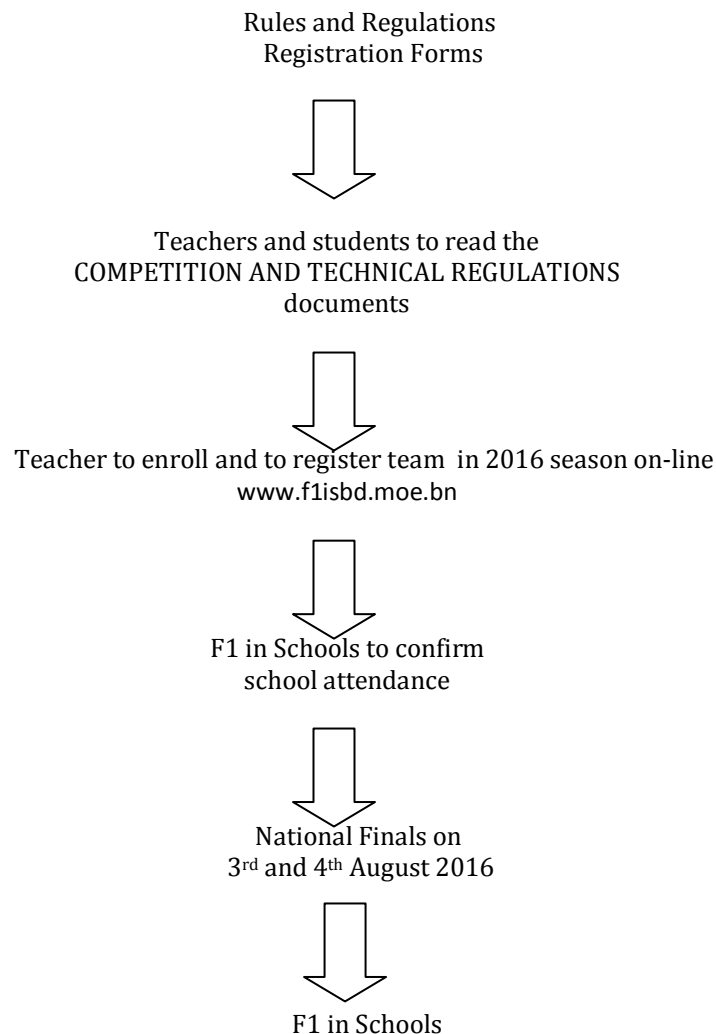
Rules and Regulations
Registration Forms

Teachers and students to read the
COMPETITION AND TECHNICAL REGULATIONS
documents

Teacher to enroll and to register team in 2016 season on-line
www.f1isbd.moe.bn

F1 in Schools to confirm
school attendance

National Finals on
3rd and 4th August 2016

F1 in Schools